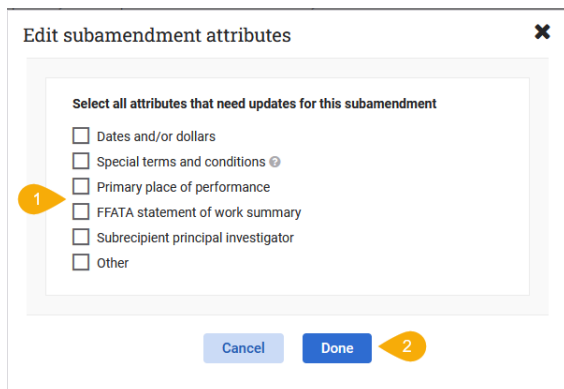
Edit subamendment attributes

Select all attributes that need updates for this subamendment

Dates and/or dollars

Special terms and conditions

Primary place of performance

FFATA statement of work summary

Subrecipient principal investigator

Other

1

Cancel

Done

2